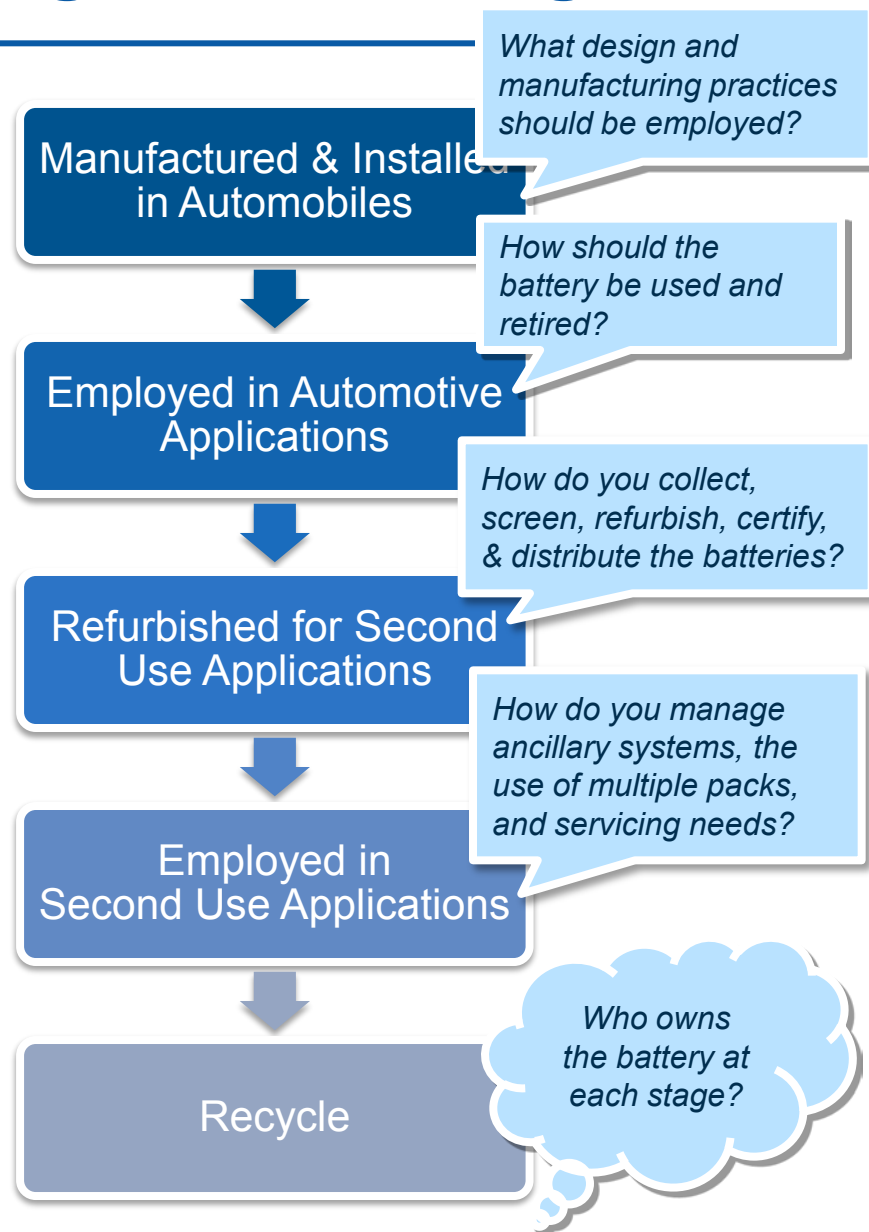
What design and manufacturing practices should be employed?

Manufactured & Installed in Automobiles

How should the battery be used and retired?

Employed in Automotive Applications

How do you collect, screen, refurbish, certify, & distribute the batteries?

Refurbished for Second Use Applications

How do you manage ancillary systems, the use of multiple packs, and servicing needs?

Employed in Second Use Applications

Who owns the battery at each stage?

Recycle